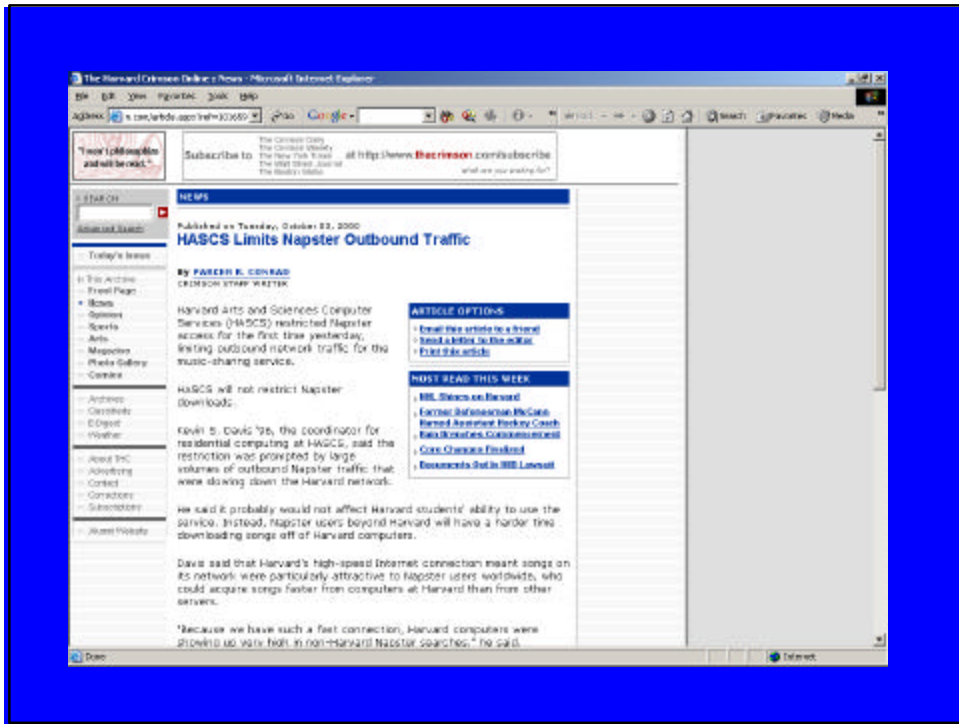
The Harvard Crimson Online :: News - Microsoft Internet Explorer

File Edit View Favorites Tools Help

Address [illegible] Go Google

"I won't philosophize and will be read."

Subscribe to The Crimson Daily The Crimson Weekly The New York Times The Wall Street Journal The Boston Globe at http://www.thecrimson.com/subscribe

what are you waiting for?

SEARCH

Advanced Search

Today's Issue

In This Archive

Front Page

News

Opinion

Sports

Arts

Magazine

Photo Gallery

Comics

Archives

Classifieds

E-Digest

Weather

About THC

Advertising

Contact

Corrections

Subscriptions

Alumni Website

NEWS

Published on Tuesday, October 03, 2000

HASCS Limits Napster Outbound Traffic

By PARKER R. CONRAD

CRIMSON STAFF WRITER

Harvard Arts and Sciences Computer Services (HASCS) restricted Napster access for the first time yesterday, limiting outbound network traffic for the music-sharing service.

HASCS will not restrict Napster downloads.

Kevin S. Davis '96, the coordinator for residential computing at HASCS, said the restriction was prompted by large volumes of outbound Napster traffic that were slowing down the Harvard network.

ARTICLE OPTIONS

Email this article to a friend

Send a letter to the editor

Print this article

MOST READ THIS WEEK

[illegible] on Harvard

Former Defenseman McCann Named Assistant Hockey Coach

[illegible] Commencement

Core Changes Finalized

Documents Out in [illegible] Lawsuit

He said it probably would not affect Harvard students' ability to use the service. Instead, Napster users beyond Harvard will have a harder time downloading songs off of Harvard computers.

Davis said that Harvard's high-speed Internet connection meant songs on its network were particularly attractive to Napster users worldwide, who could acquire songs faster from computers at Harvard than from other servers.

"Because we have such a fast connection, Harvard computers were showing up very high in non-Harvard Napster searches," he said.

Done

Internet